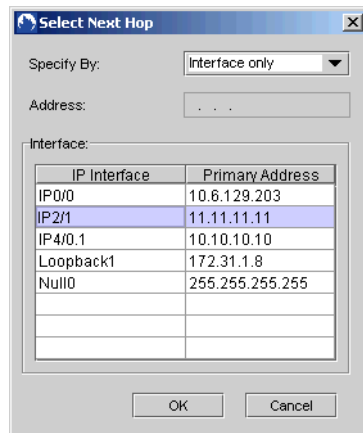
Select Next Hop

Specify By: Interface only

Address: . . .

Interface:

| IP Interface | Primary Address |
|---|---|
| IP0/0 | 10.6.129.203 |
| IP2/1 | 11.11.11.11 |
| IP4/0.1 | 10.10.10.10 |
| Loopback1 | 172.31.1.8 |
| Null0 | 255.255.255.255 |
| | |
| | |
| | |

OK Cancel